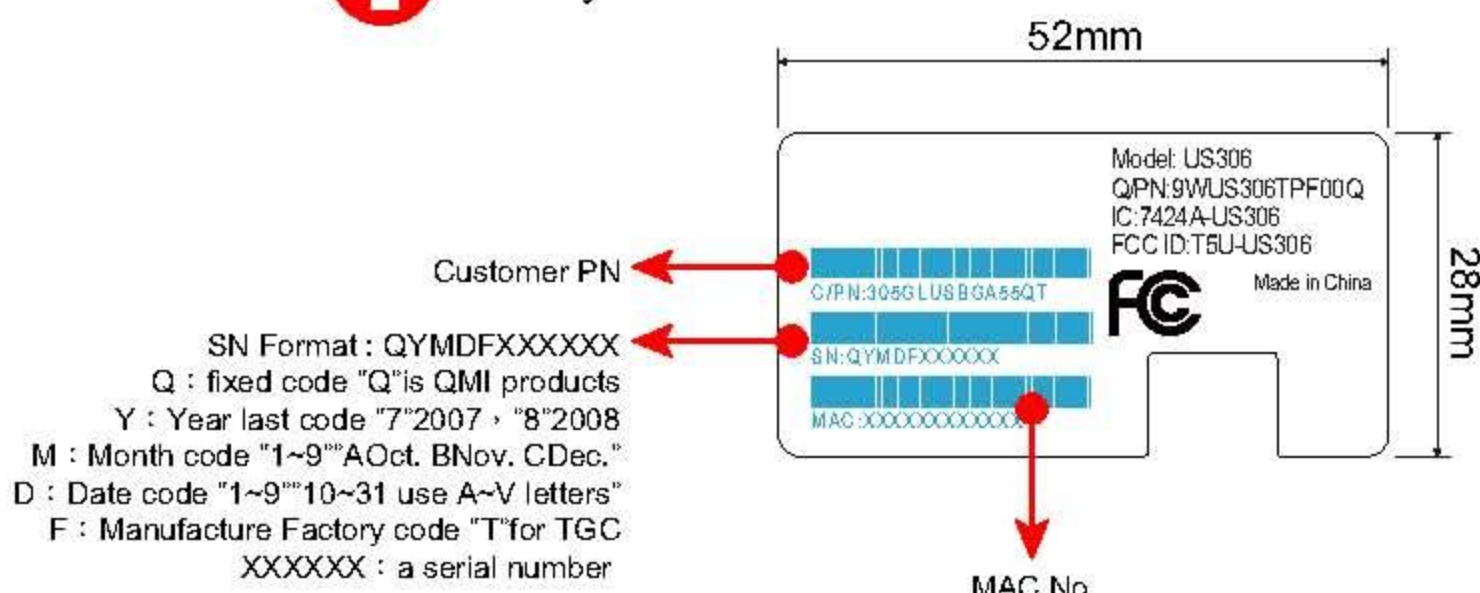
52mm

28mm

Model: US306
Q/PN:9WUS306TPF00Q
IC:7424A-US306
FCC ID:T5U-US306

Made in China

Customer PN

C/PN:306GLUSBGA55QT

SN Format : QYMDFXXXXXX
Q : fixed code "Q"is QMI products
Y : Year last code "7"2007 , "8"2008
M : Month code "1~9""AOct. BNov. CDec."
D : Date code "1~9""10~31 use A~V letters"
F : Manufacture Factory code "T"for TGC
XXXXXX : a serial number

SN:QYMDFXXXXXX

MAC:XXXXXXXXXXXX

MAC No